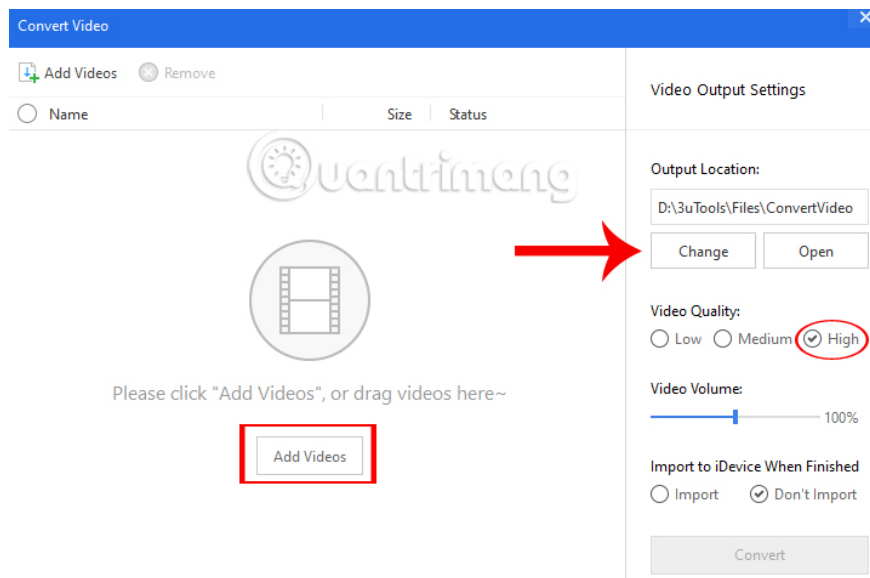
Convert Video

Add Videos Remove

Name Size Status

Quantrimang

Please click "Add Videos", or drag videos here~

Add Videos

Video Output Settings

Output Location:

D:\3uTools\Files\ConvertVideo

Change Open

Video Quality:

Low Medium High

Video Volume:

100%

Import to iDevice When Finished

Import Don't Import

Convert